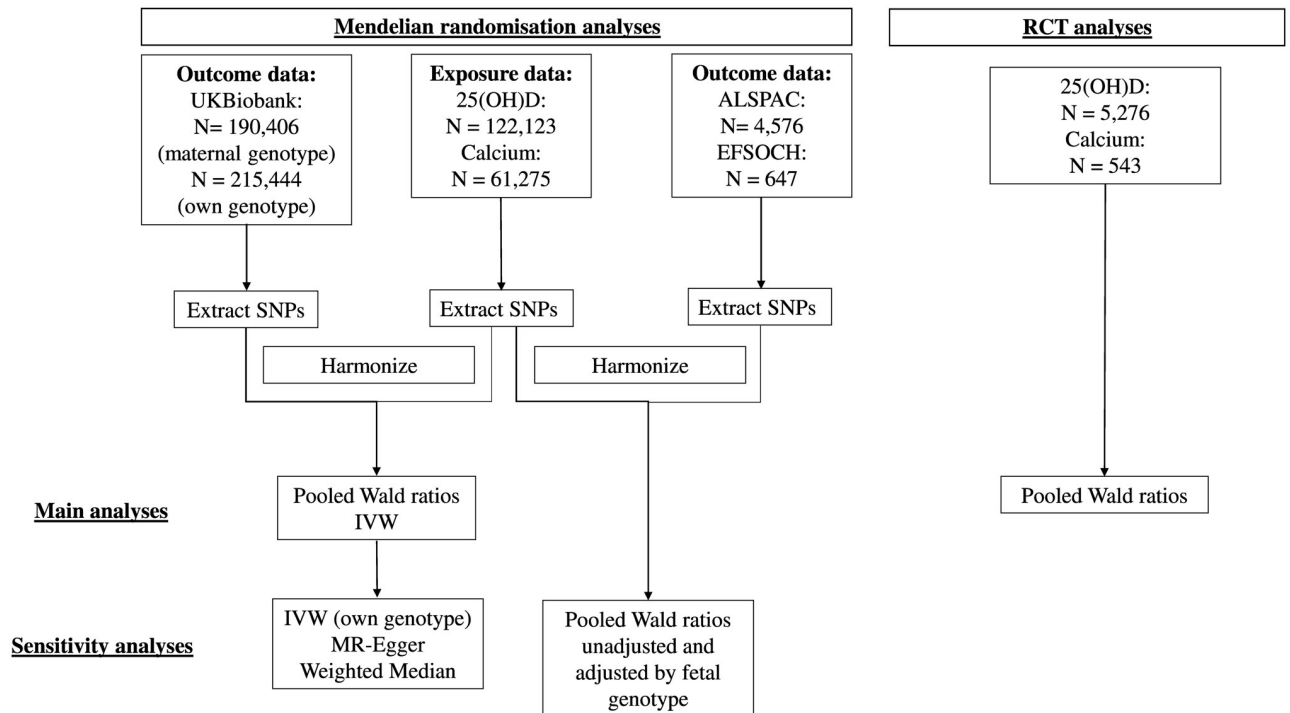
Mendelian randomisation analyses

RCT analyses

Outcome data:
UKBiobank:
N= 190,406
(maternal genotype)
N = 215,444
(own genotype)

Exposure data:
25(OH)D:
N = 122,123
Calcium:
N = 61,275

Outcome data:
ALSPAC:
N= 4,576
EFSOCH:
N = 647

25(OH)D:
N = 5,276
Calcium:
N = 543

Extract SNPs

Extract SNPs

Extract SNPs

Harmonize

Harmonize

Main analyses

Pooled Wald ratios
IVW

Pooled Wald ratios

Sensitivity analyses

IVW (own genotype)
MR-Egger
Weighted Median

Pooled Wald ratios
unadjusted and
adjusted by fetal
genotype